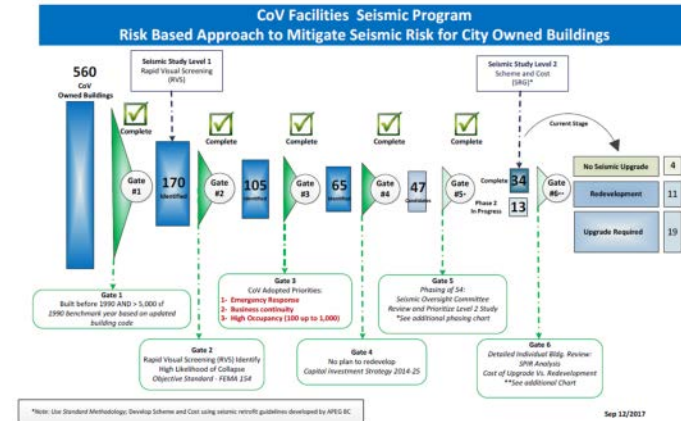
CoV Facilities Seismic Program
Risk Based Approach to Mitigate Seismic Risk for City Owned Buildings

560
CoV
Owned Buildings

Seismic Study Level 1
Rapid Visual Screening
(RVS)

Seismic Study Level 2
Scheme and Cost
(SRG)*

Complete
Complete
Complete
Complete
Complete

Current Stage

Gate #1
170
Identified
Gate #2
105
Identified
Gate #3
65
Identified
Gate #4
47
Candidates
Gate #5
Complete 34
13
Phase 2 In Progress
Gate #6

No Seismic Upgrade 4
Redevelopment 11
Upgrade Required 19

Gate 1
Built before 1990 AND > 5,000 sf
1990 benchmark year based on updated building code

Gate 2
Rapid Visual Screening (RVS) Identify
High Likelihood of Collapse
Objective Standard - FEMA 154

Gate 3
CoV Adopted Priorities:
1- Emergency Response
2- Business continuity
3- High Occupancy (100 up to 1,000)

Gate 4
No plan to redevelop
Capital Investment Strategy 2014-25

Gate 5
Phasing of 34:
Seismic Oversight Committee
Review and Prioritize Level 2 Study
*See additional phasing chart

Gate 6
Detailed Individual Bldg. Review:
SPIR Analysis
Cost of Upgrade Vs. Redevelopment
**See additional Chart

*Note: Use Standard Methodology, Develop Scheme and Cost using seismic retrofit guidelines developed by APEG BC

Sep 12/2017